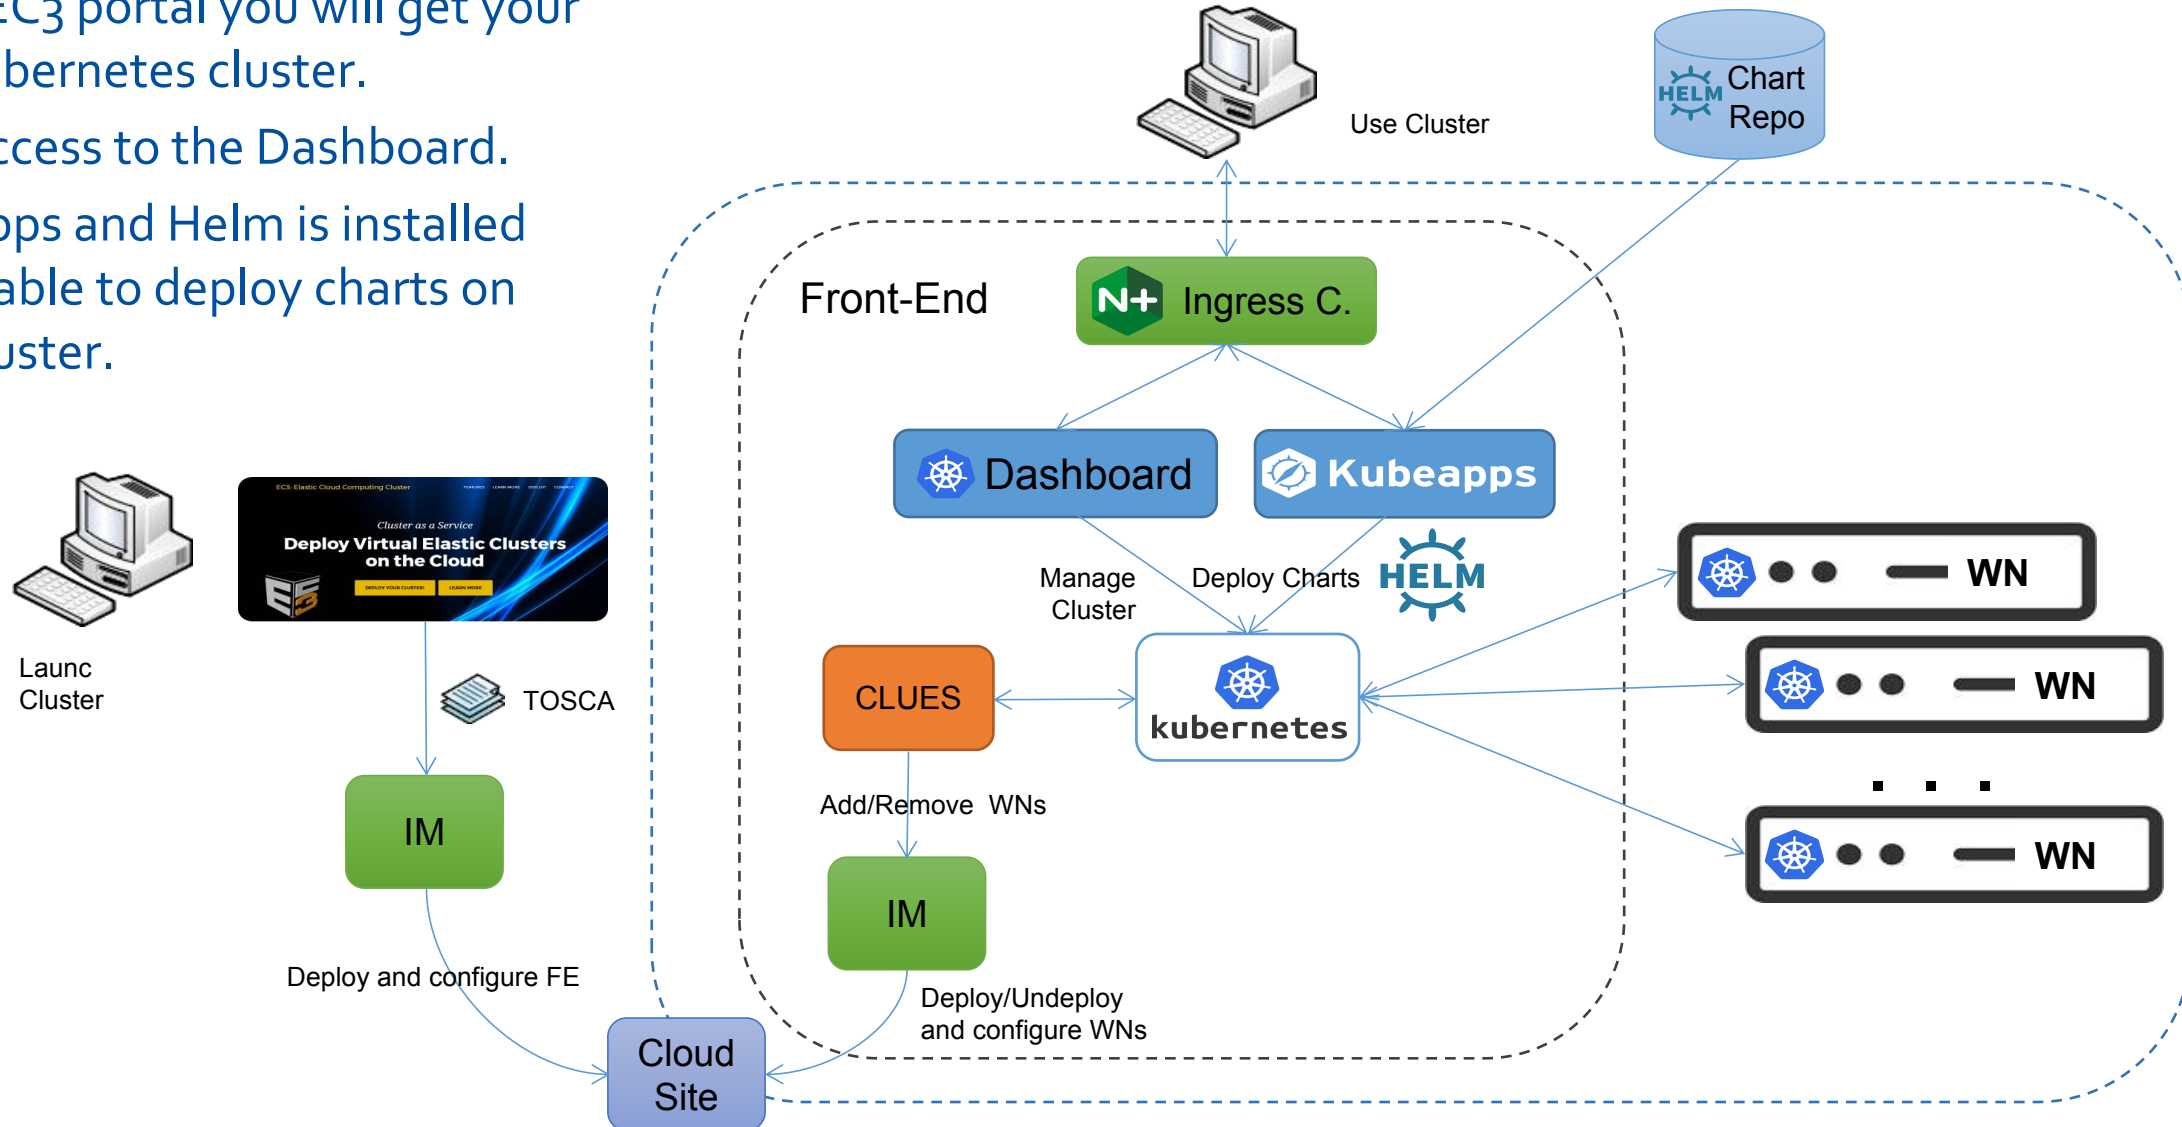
EC3 portal you will get your
bernetes cluster.
ccess to the Dashboard.
pps and Helm is installed
able to deploy charts on
uster.

Use Cluster

HELM Chart Repo

Front-End

N+ Ingress C.

Dashboard

Kubeapps

Manage Cluster

Deploy Charts

HELM

WN

WN

WN

CLUES

kubernetes

Add/Remove WNs

IM

Deploy/Undeploy and configure WNs

Launc Cluster

EC3: Elastic Cloud Computing Cluster

Cluster as a Service

Deploy Virtual Elastic Clusters on the Cloud

DEPLOY YOUR CLUSTER!

LEARN MORE

TOSCA

IM

Deploy and configure FE

Cloud Site